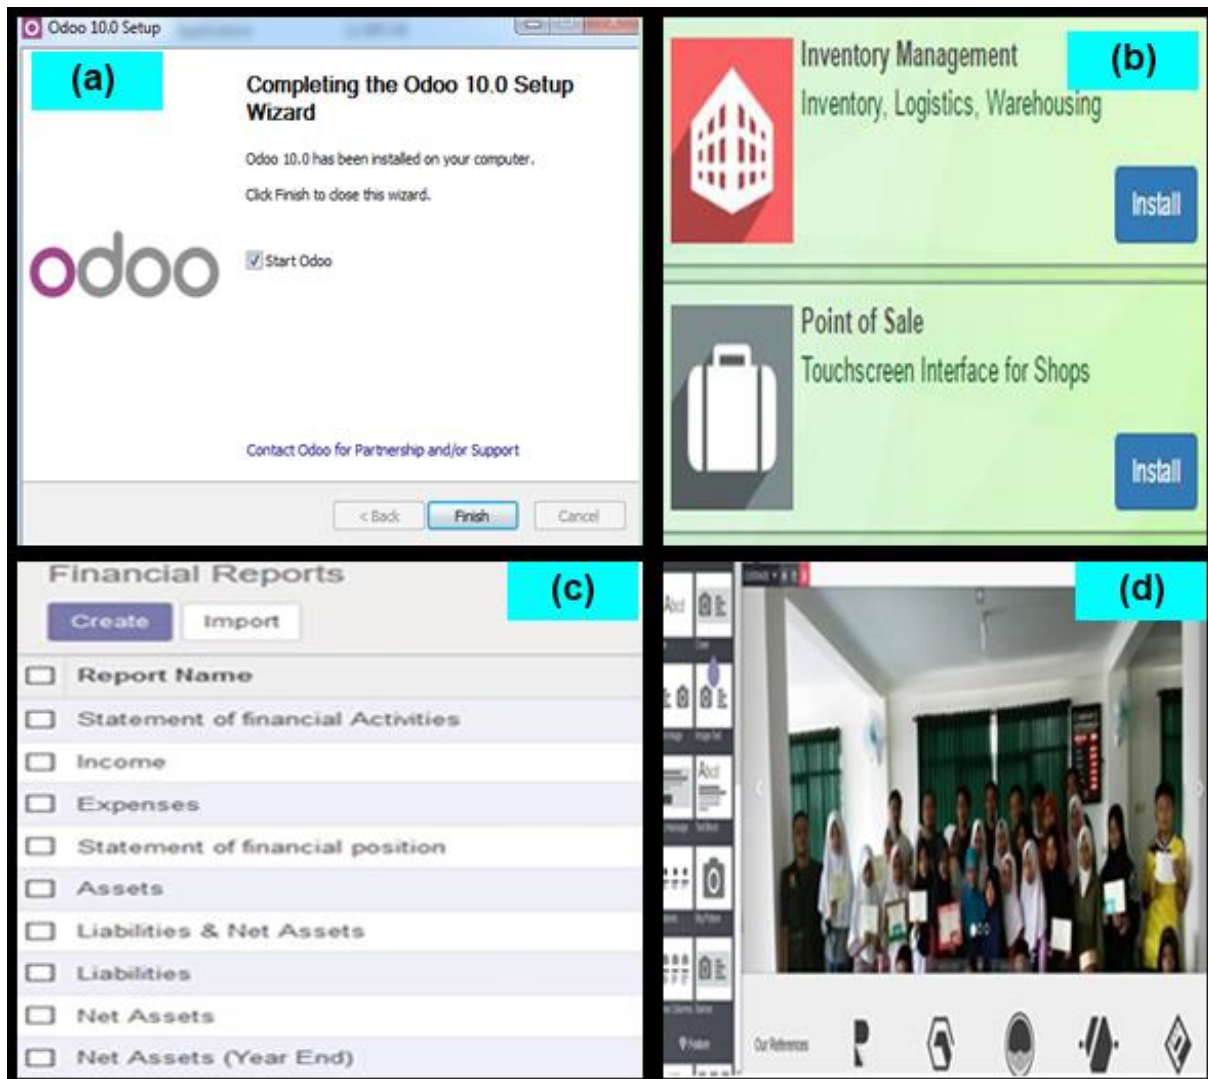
Odoo 10.0 Setup

(a)

Completing the Odoo 10.0 Setup Wizard

Odoo 10.0 has been installed on your computer.

Click Finish to close this wizard.

odoo

Start Odoo

Contact Odoo for Partnership and/or Support

< Back Finish Cancel

Inventory Management

(b)

Inventory, Logistics, Warehousing

Install

Point of Sale

Touchscreen Interface for Shops

Install

Financial Reports

(c)

Create Import

| Report Name |
|---|
| Statement of financial Activities |
| Income |
| Expenses |
| Statement of financial position |
| Assets |
| Liabilities & Net Assets |
| Liabilities |
| Net Assets |
| Net Assets (Year End) |

(d)

Our References